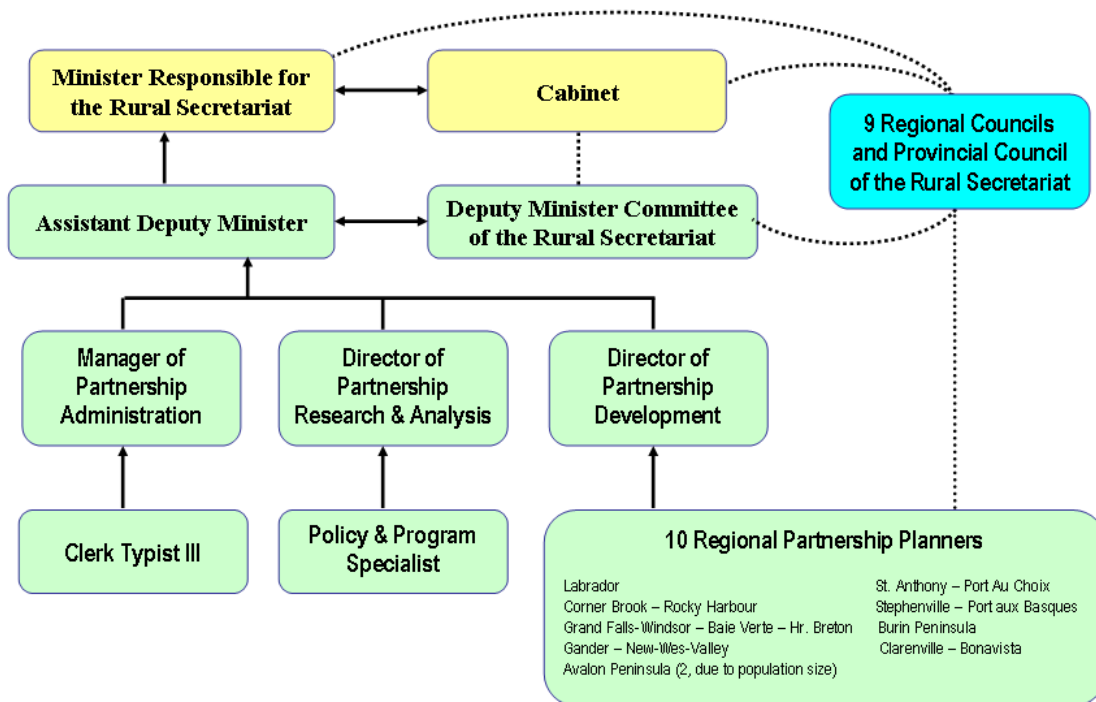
Minister Responsible for the Rural Secretariat

Cabinet

9 Regional Councils and Provincial Council of the Rural Secretariat

Assistant Deputy Minister

Deputy Minister Committee of the Rural Secretariat

Manager of Partnership Administration

Director of Partnership Research & Analysis

Director of Partnership Development

Clerk Typist III

Policy & Program Specialist

10 Regional Partnership Planners

Labrador
Corner Brook – Rocky Harbour
Grand Falls-Windsor – Baie Verte – Hr. Breton
Gander – New-Wes-Valley
Avalon Peninsula (2, due to population size)

St. Anthony – Port Au Choix
Stephenville – Port aux Basques
Burin Peninsula
Clarenville – Bonavista